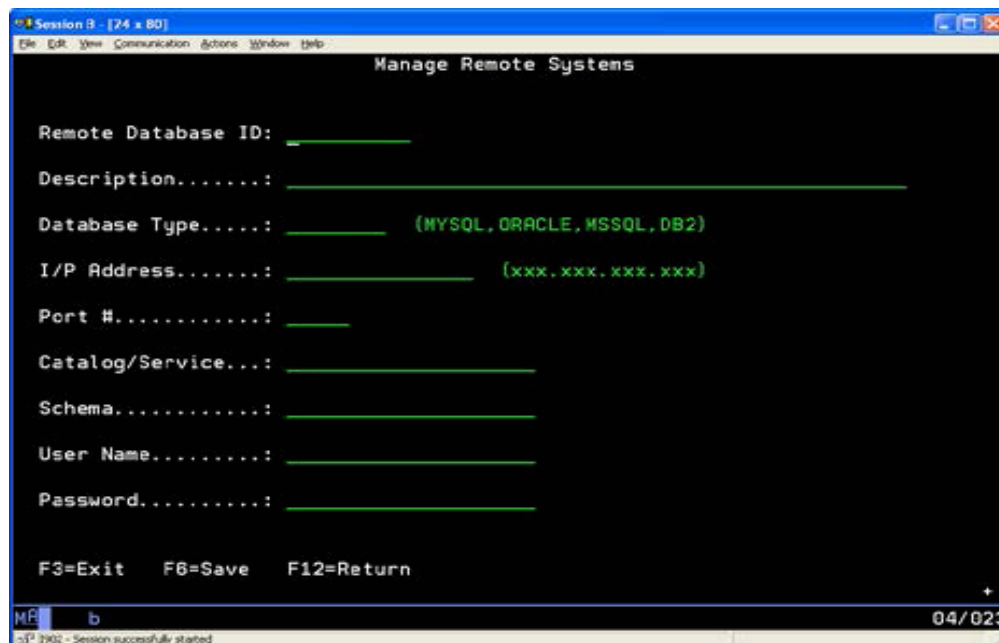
Session B - [24 x 80]

File Edit View Communication Actions Window Help

Manage Remote Systems

Remote Database ID: _

Description.......:

Database Type.....: (MYSQL,ORACLE,MSSQL,DB2)

I/P Address.......: (xxx.xxx.xxx.xxx)

Port #............:

Catalog/Service...:

Schema............:

User Name.........:

Password..........:

F3=Exit F6=Save F12=Return

MA b 04/02

1902 - Session successfully started